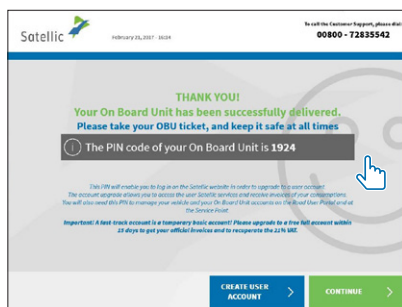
Satellic

February 21, 2017 - 16:04

To call the Customer Support, please dial

00800 - 72835542

THANK YOU!

Your On Board Unit has been successfully delivered.

Please take your OBU ticket, and keep it safe at all times

The PIN code of your On Board Unit is 1924

This PIN will enable you to log in on the Satellic website in order to upgrade to a user account. The account upgrade allows you to access the user Satellic services and receive invoices of your compensations. You will also need this PIN to manage your vehicle and your On Board Unit accounts on the Road User Portal and at the Service Point.

Important: A fast-track account is a temporary basic account! Please upgrade to a free full account within 15 days to get your official invoices and to recuperate the 21% VAT.

CREATE USER ACCOUNT

CONTINUE